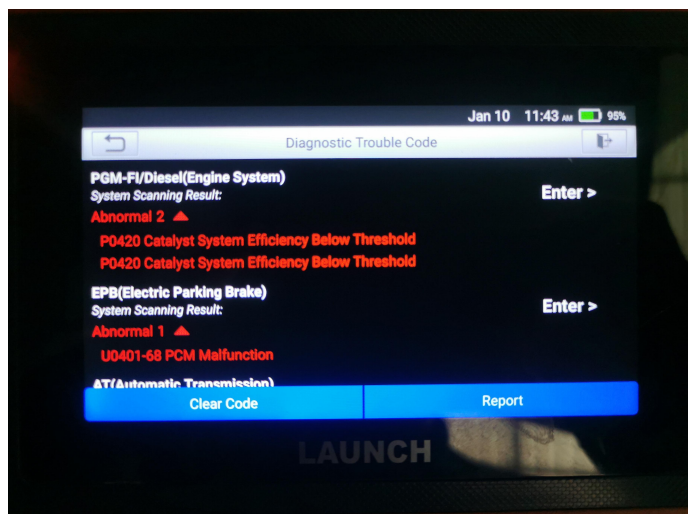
Jan 10 11:43 AM 95%

Diagnostic Trouble Code

PGM-FI/Diesel(Engine System)
System Scanning Result:
Enter >
Abnormal 2
P0420 Catalyst System Efficiency Below Threshold
P0420 Catalyst System Efficiency Below Threshold

EPB(Electric Parking Brake)
System Scanning Result:
Enter >
Abnormal 1
U0401-68 PCM Malfunction

AT(Automatic Transmission)

Clear Code
Report

LAUNCH